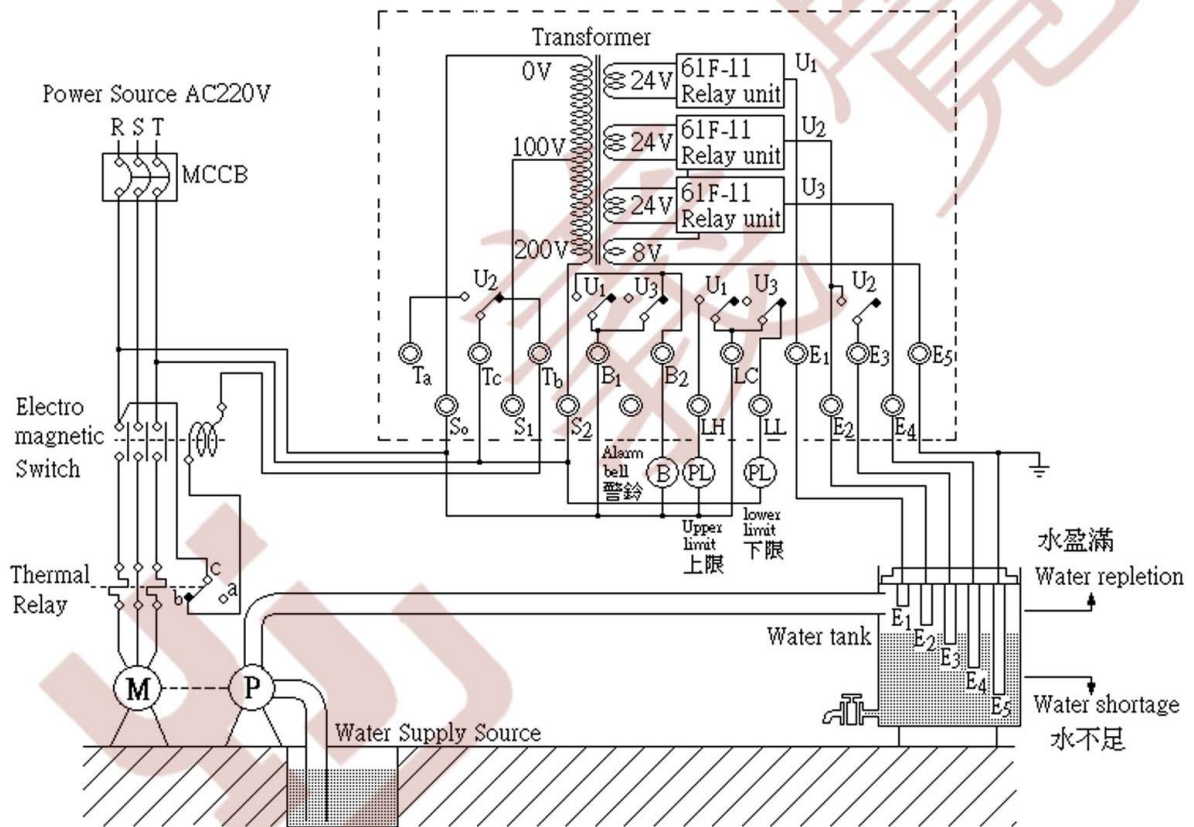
Transformer

Power Source AC220V

R S T

MCCB

0V

24V 61F-11 Relay unit U$_1$

100V

24V 61F-11 Relay unit U$_2$

24V 61F-11 Relay unit U$_3$

200V

8V

U$_2$

U$_1$ U$_3$

U$_1$ U$_3$

U$_2$

T$_a$ T$_c$ T$_b$ B$_1$ B$_2$ LC E$_1$ E$_3$ E$_5$

S$_o$ S$_1$ S$_2$ LH LL E$_2$ E$_4$

Electro magnetic Switch

Alarm bell 警鈴

B PL PL

Upper limit 上限

lower limit 下限

Thermal Relay

c a b

水盈滿

Water repletion

E$_1$ E$_2$ E$_3$ E$_4$ E$_5$

Water tank

M P

Water shortage

水不足

Water Supply Source